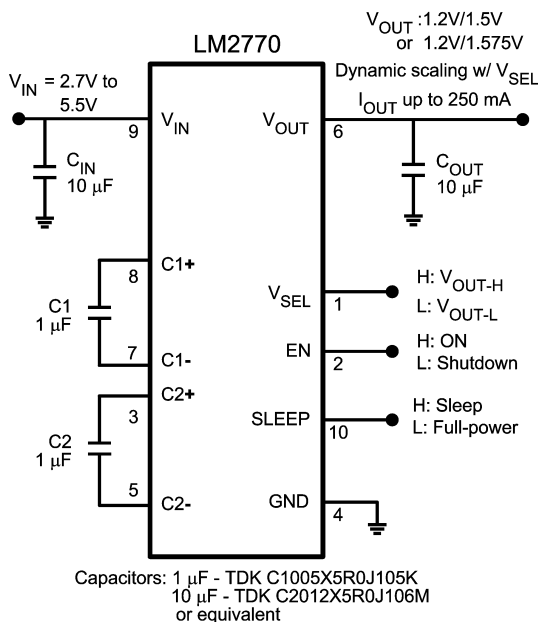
$V_{OUT}$ :1.2V/1.5V
or 1.2V/1.575V
Dynamic scaling w/ $V_{SEL}$
$I_{OUT}$ up to 250 mA

LM2770

$V_{IN}$ = 2.7V to 5.5V

9 $V_{IN}$
$V_{OUT}$ 6

$C_{IN}$
10 μF

$C_{OUT}$
10 μF

8 C1+
C1
1 μF
7 C1-

$V_{SEL}$ 1
H: $V_{OUT-H}$
L: $V_{OUT-L}$

EN 2
H: ON
L: Shutdown

C2+
3
C2
1 μF
5 C2-

SLEEP 10
H: Sleep
L: Full-power

GND 4

Capacitors: 1 μF - TDK C1005X5R0J105K
10 μF - TDK C2012X5R0J106M
or equivalent